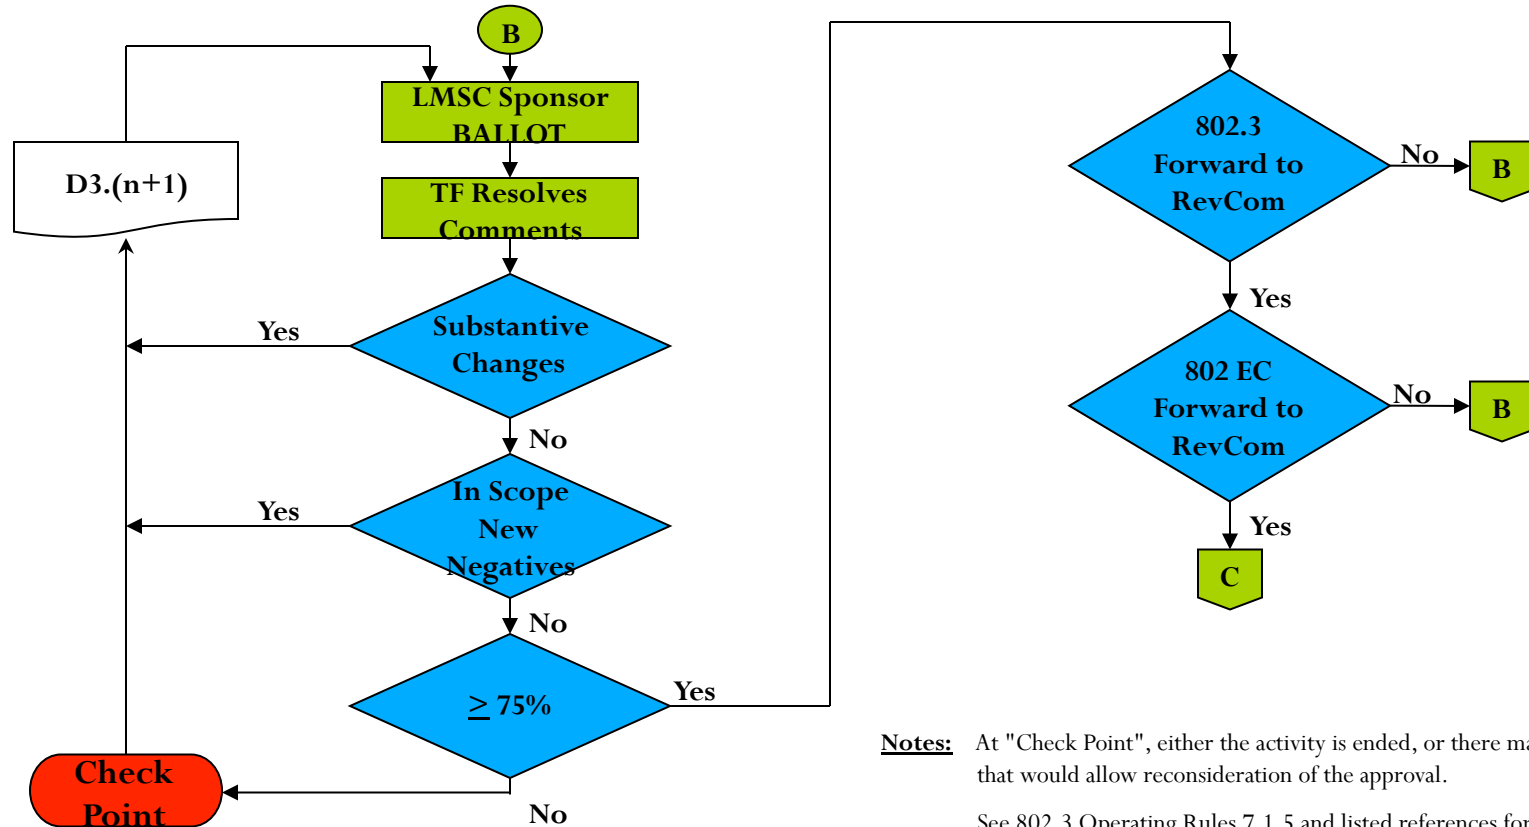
B

LMSC Sponsor BALLOT

D3.(n+1)

TF Resolves Comments

Yes

Substantive Changes

No

Yes

In Scope New Negatives

No

$\geq$ 75%

Yes

Check Point

No

802.3 Forward to RevCom

No

B

Yes

802 EC Forward to RevCom

No

B

Yes

C

Notes: At "Check Point", either the activity is ended, or there m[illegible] that would allow reconsideration of the approval.

See 802.3 Operating Rules 7.1.5 and listed references fo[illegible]